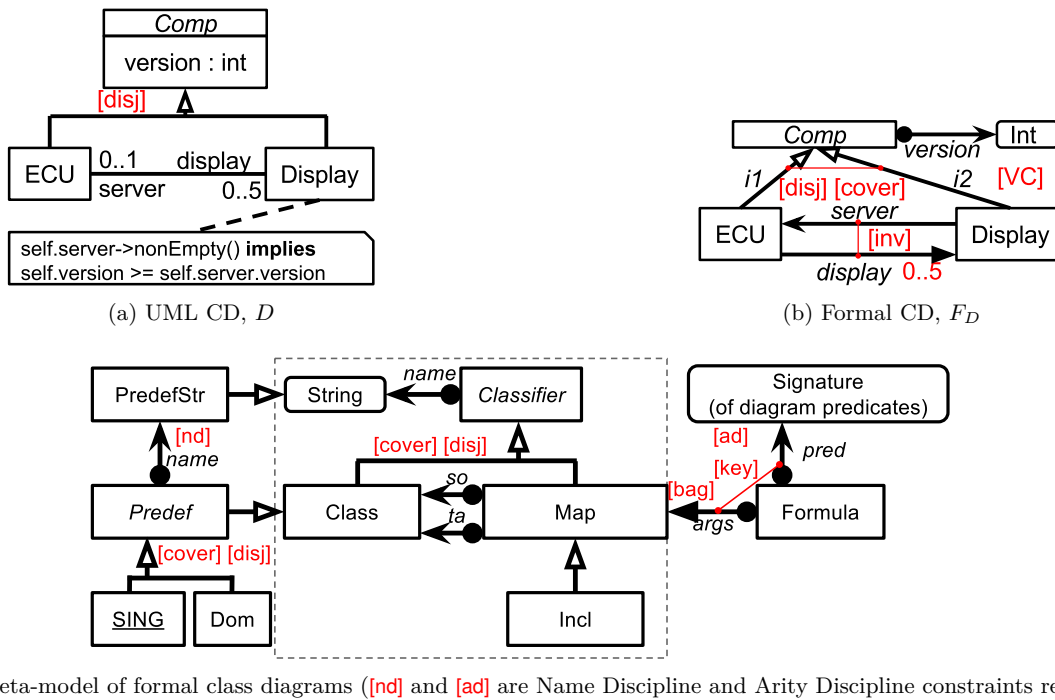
Comp

version : int

[disj]

ECU

0..1

display

Display

server

0..5

self.server->nonEmpty() **implies** self.version >= self.server.version

(a) UML CD, $D$

Comp

version

Int

i1

[disj] [cover]

i2

[VC]

server

ECU

[inv]

Display

display

0..5

(b) Formal CD, $F_D$

PredefStr

String

name

Classifier

Signature (of diagram predicates)

[nd]

name

[cover] [disj]

[ad]

pred

[key]

so

[bag]

Predef

Class

Map

Formula

ta

args

[cover] [disj]

SING

Dom

Incl

eta-model of formal class diagrams ([nd] and [ad] are Name Discipline and Arity Discipline constraints re